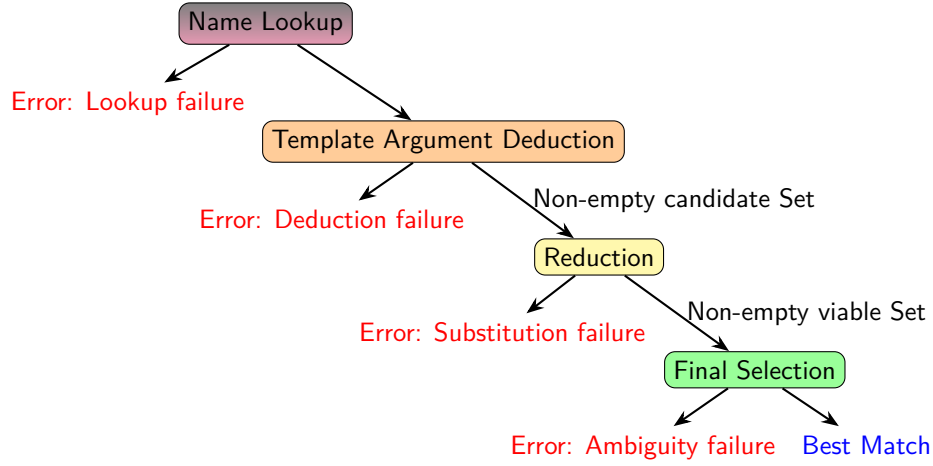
Name Lookup

Error: Lookup failure

Template Argument Deduction

Error: Deduction failure

Non-empty candidate Set

Reduction

Error: Substitution failure

Non-empty viable Set

Final Selection

Error: Ambiguity failure

Best Match